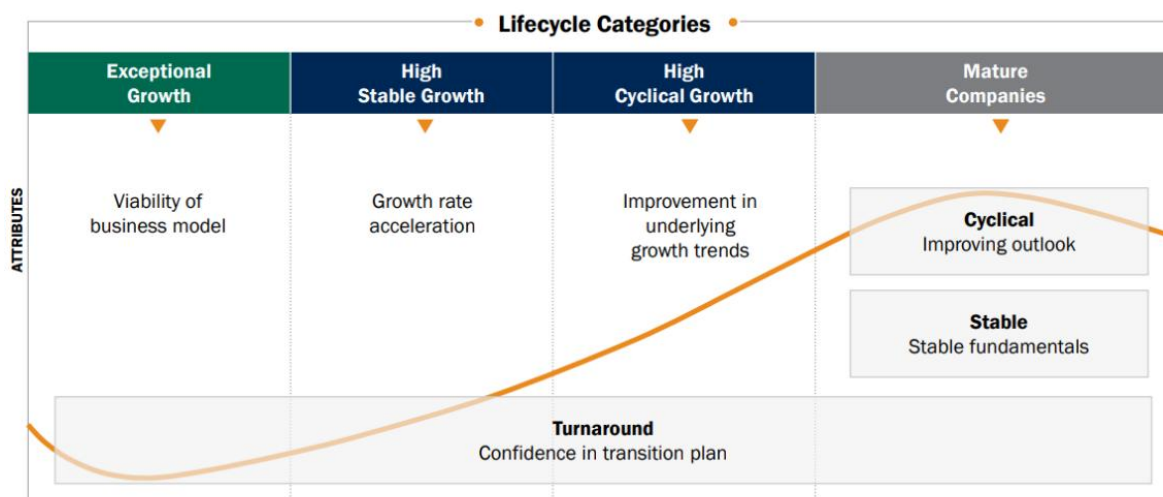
Lifecycle Categories

| Exceptional Growth | High Stable Growth | High Cyclical Growth | Mature Companies |
|---|---|---|---|
| Viability of business model | Growth rate acceleration | Improvement in underlying growth trends | **Cyclical** Improving outlook |
| | | | **Stable** Stable fundamentals |

ATTRIBUTES

**Turnaround**
Confidence in transition plan